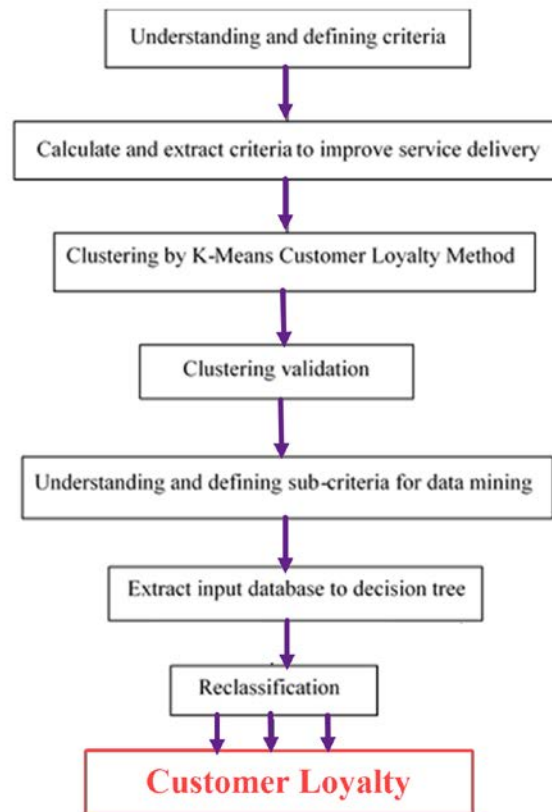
Understanding and defining criteria

Calculate and extract criteria to improve service delivery

Clustering by K-Means Customer Loyalty Method

Clustering validation

Understanding and defining sub-criteria for data mining

Extract input database to decision tree

Reclassification

Customer Loyalty